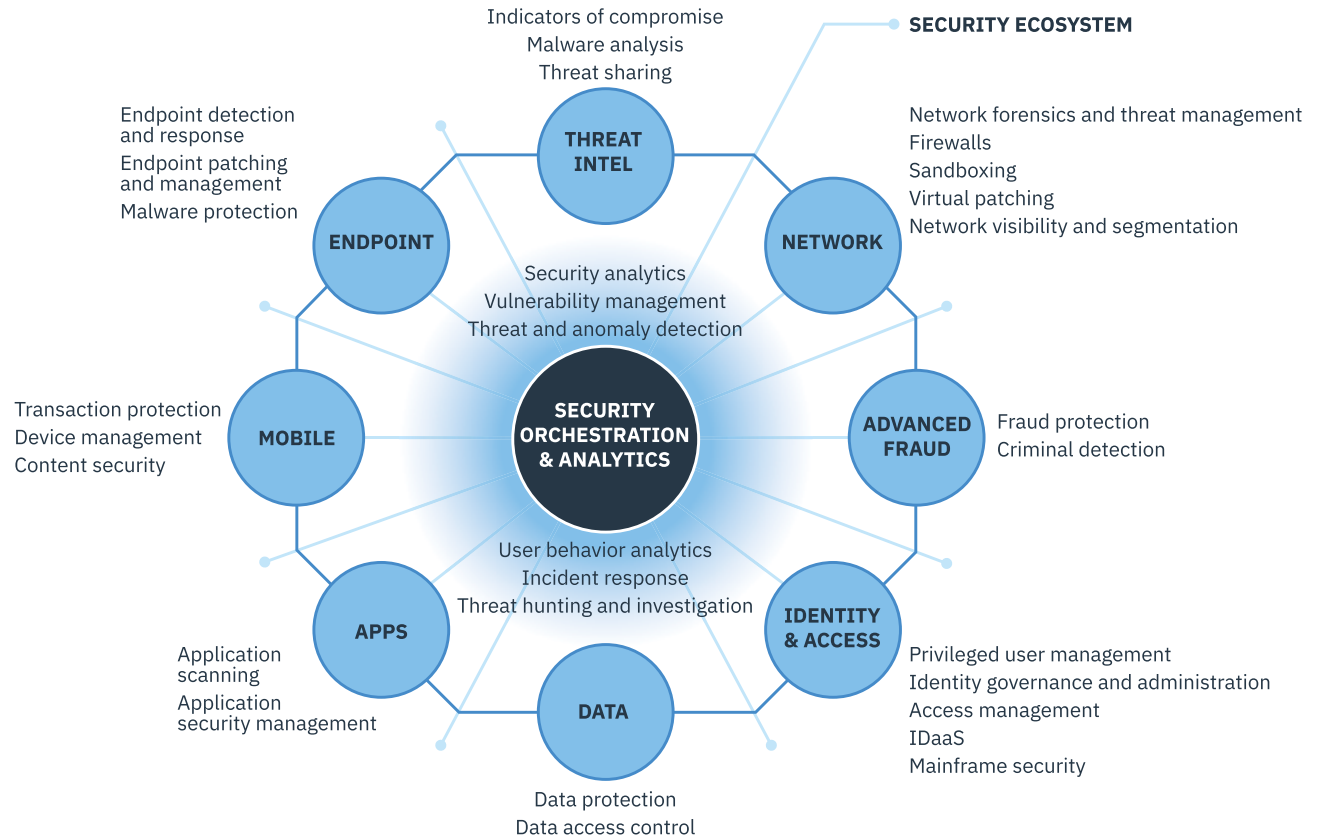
SECURITY ECOSYSTEM

Indicators of compromise
Malware analysis
Threat sharing

THREAT INTEL

Endpoint detection and response
Endpoint patching and management
Malware protection

ENDPOINT

Network forensics and threat management
Firewalls
Sandboxing
Virtual patching
Network visibility and segmentation

NETWORK

Security analytics
Vulnerability management
Threat and anomaly detection

Transaction protection
Device management
Content security

MOBILE

SECURITY ORCHESTRATION & ANALYTICS

ADVANCED FRAUD

Fraud protection
Criminal detection

User behavior analytics
Incident response
Threat hunting and investigation

APPS

IDENTITY & ACCESS

Application scanning
Application security management

Privileged user management
Identity governance and administration
Access management
IDaaS
Mainframe security

DATA

Data protection
Data access control